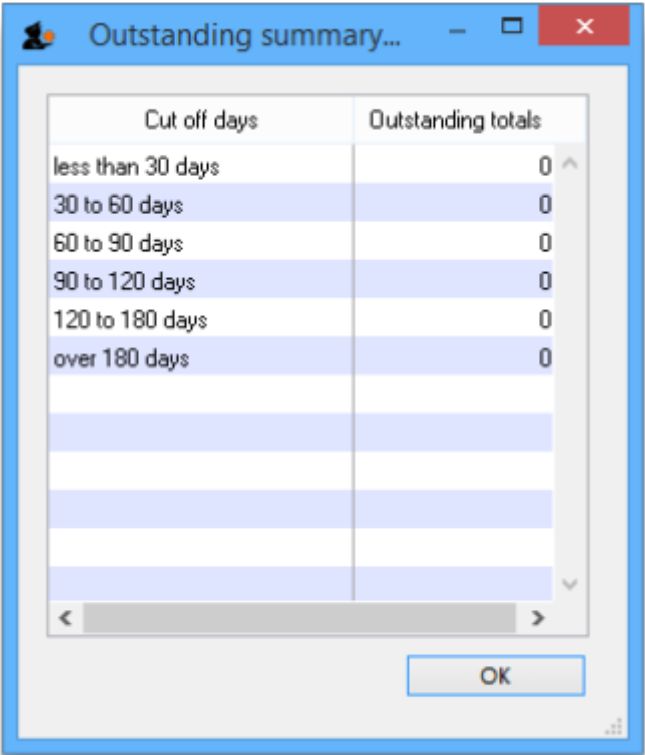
Outstanding summary...

| Cut off days | Outstanding totals |
|---|---|
| less than 30 days | 0 |
| 30 to 60 days | 0 |
| 60 to 90 days | 0 |
| 90 to 120 days | 0 |
| 120 to 180 days | 0 |
| over 180 days | 0 |

OK